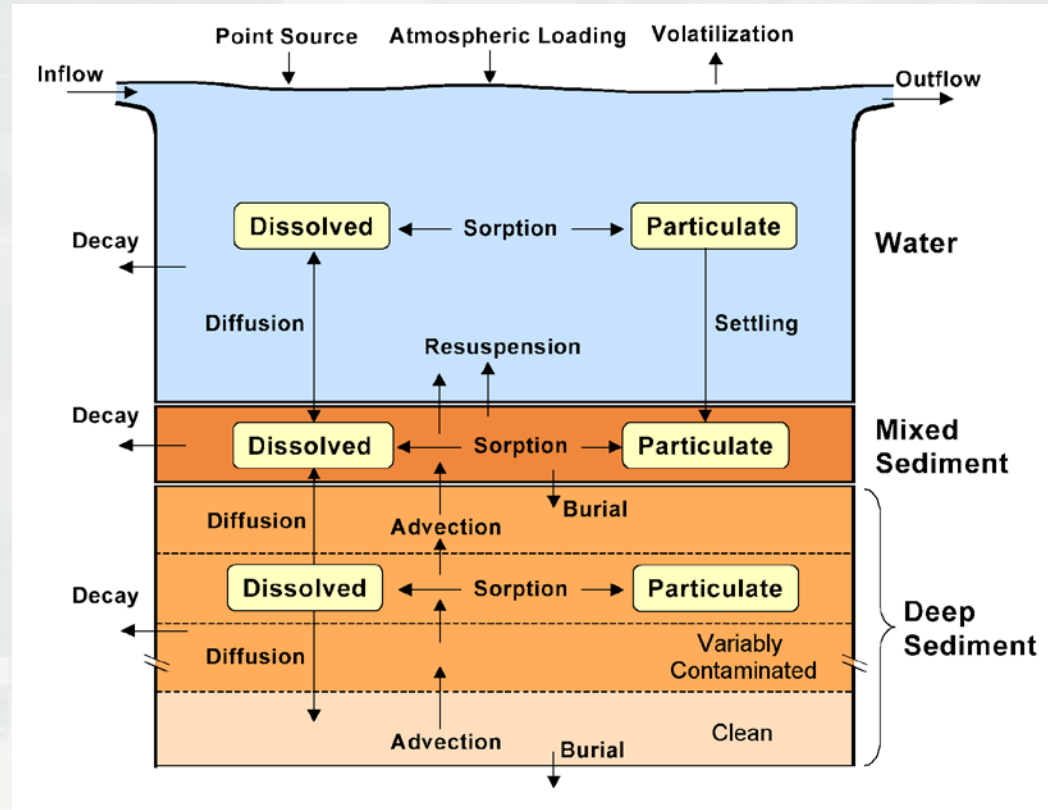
Point Source

Atmospheric Loading

Volatilization

Inflow

Outflow

Decay

Dissolved

Sorption

Particulate

Water

Diffusion

Settling

Resuspension

Decay

Dissolved

Sorption

Particulate

Mixed Sediment

Burial

Diffusion

Advection

Decay

Dissolved

Sorption

Particulate

Deep Sediment

Diffusion

Variably Contaminated

Clean

Advection

Burial